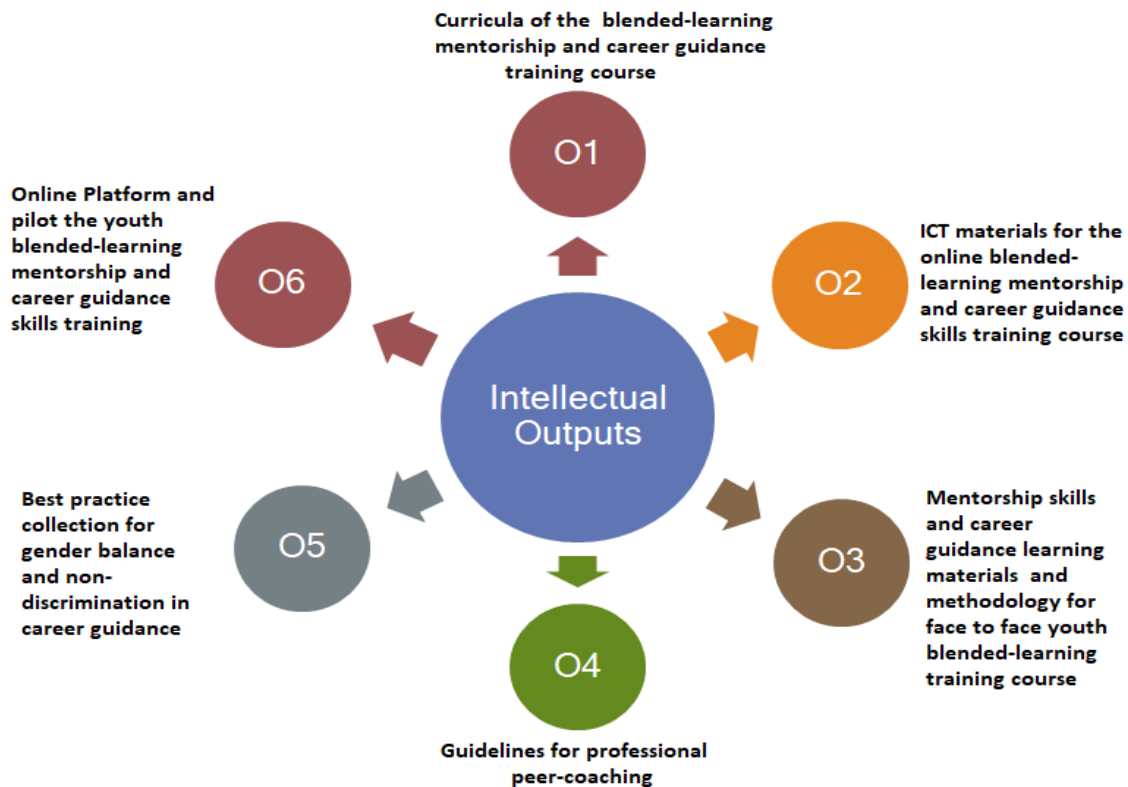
Curricula of the blended-learning mentorship and career guidance training course

O1

Online Platform and pilot the youth blended-learning mentorship and career guidance skills training

O6

ICT materials for the online blended-learning mentorship and career guidance skills training course

O2

Intellectual Outputs

Best practice collection for gender balance and non-discrimination in career guidance

O5

Mentorship skills and career guidance learning materials and methodology for face to face youth blended-learning training course

O3

O4

Guidelines for professional peer-coaching